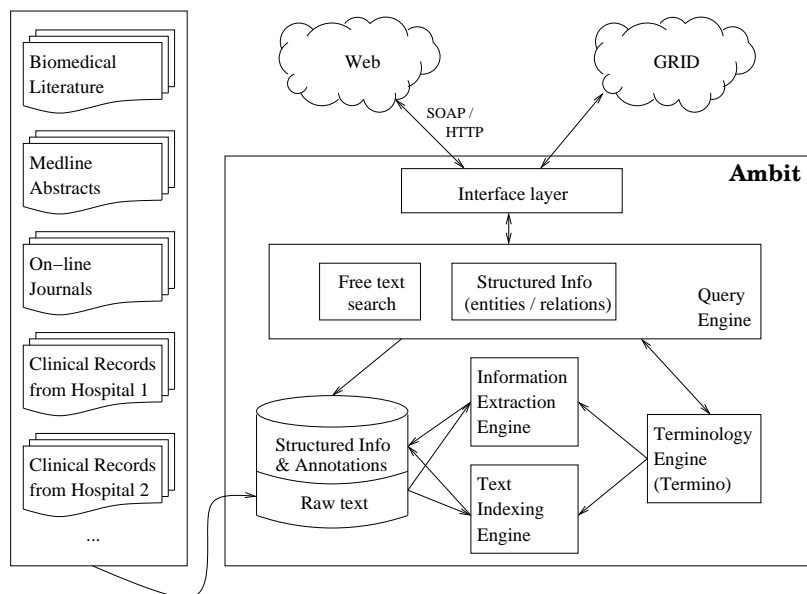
Biomedical Literature

Medline Abstracts

On−line Journals

Clinical Records from Hospital 1

Clinical Records from Hospital 2

...

Web

GRID

SOAP / HTTP

Ambit

Interface layer

Free text search

Structured Info (entities / relations)

Query Engine

Information Extraction Engine

Terminology Engine (Termino)

Structured Info & Annotations

Raw text

Text Indexing Engine